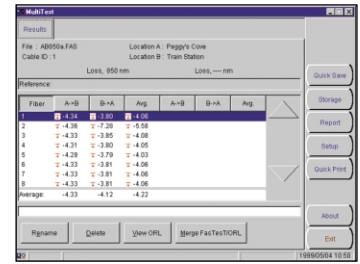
MultiTest

Results

File : AB050a.FAS
Location A : Peggy's Cove
Cable ID : 1
Location B : Train Station

Loss, 850 nm
Loss, --- nm

Reference:

| Fiber | A->B | B->A | Avg. | A->B | B->A | Avg. |
|---|---|---|---|---|---|---|
| 1 | -4.34 | -3.80 | -4.06 | | | |
| 2 | -4.36 | -7.28 | -5.58 | | | |
| 3 | -4.33 | -3.85 | -4.08 | | | |
| 4 | -4.31 | -3.80 | -4.05 | | | |
| 5 | -4.28 | -3.79 | -4.03 | | | |
| 6 | -4.33 | -3.81 | -4.06 | | | |
| 7 | -4.33 | -3.81 | -4.06 | | | |
| 8 | -4.33 | -3.81 | -4.06 | | | |
| Average: | -4.33 | -4.12 | -4.23 | | | |

Rename
Delete
View ORL
Merge FasTesT/ORL

Quick Save
Storage
Report
Setup
Quick Print
About
Exit

1999/05/04 10:50